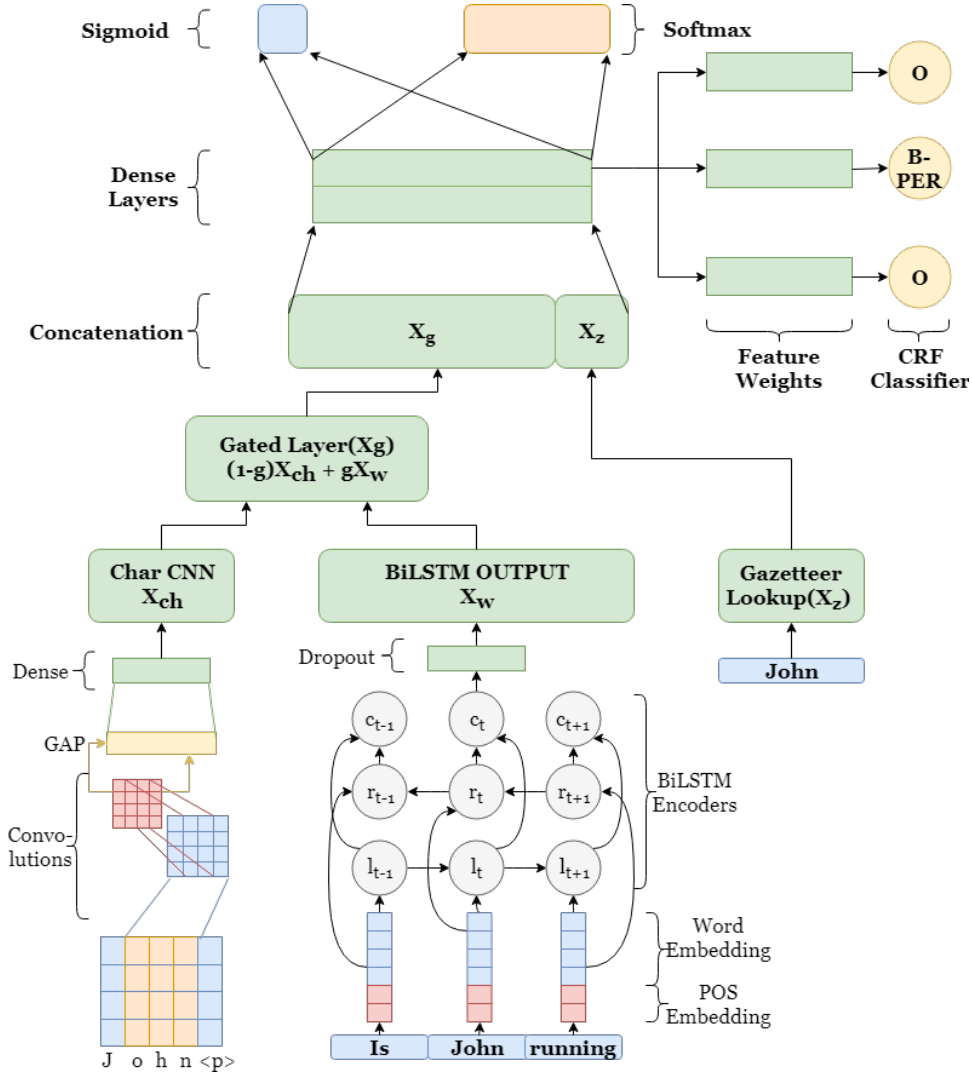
Sigmoid

Softmax

Dense Layers

O

B-PER

O

Concatenation

$X_g$

$X_z$

Feature Weights

CRF Classifier

Gated Layer(Xg)
(1-g)$X_{ch}$ + g$X_w$

Char CNN
$X_{ch}$

BiLSTM OUTPUT
$X_w$

Gazetteer Lookup($X_z$)

Dense

Dropout

John

GAP

Convo-lutions

$c_{t-1}$

$c_t$

$c_{t+1}$

$r_{t-1}$

$r_t$

$r_{t+1}$

BiLSTM Encoders

$l_{t-1}$

$l_t$

$l_{t+1}$

Word Embedding

POS Embedding

J o h n <p>

Is

John

running